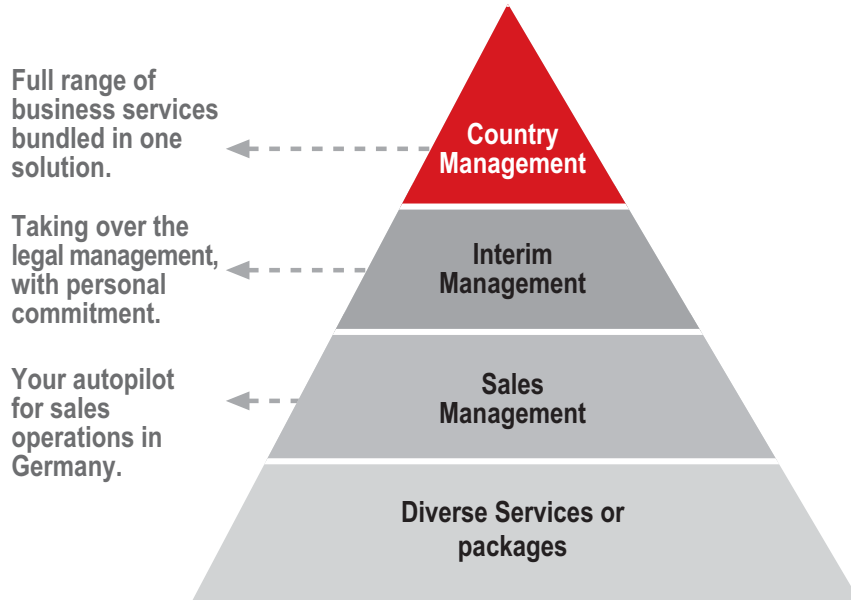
Full range of business services bundled in one solution.

Country Management

Taking over the legal management, with personal commitment.

Interim Management

Your autopilot for sales operations in Germany.

Sales Management

Diverse Services or packages